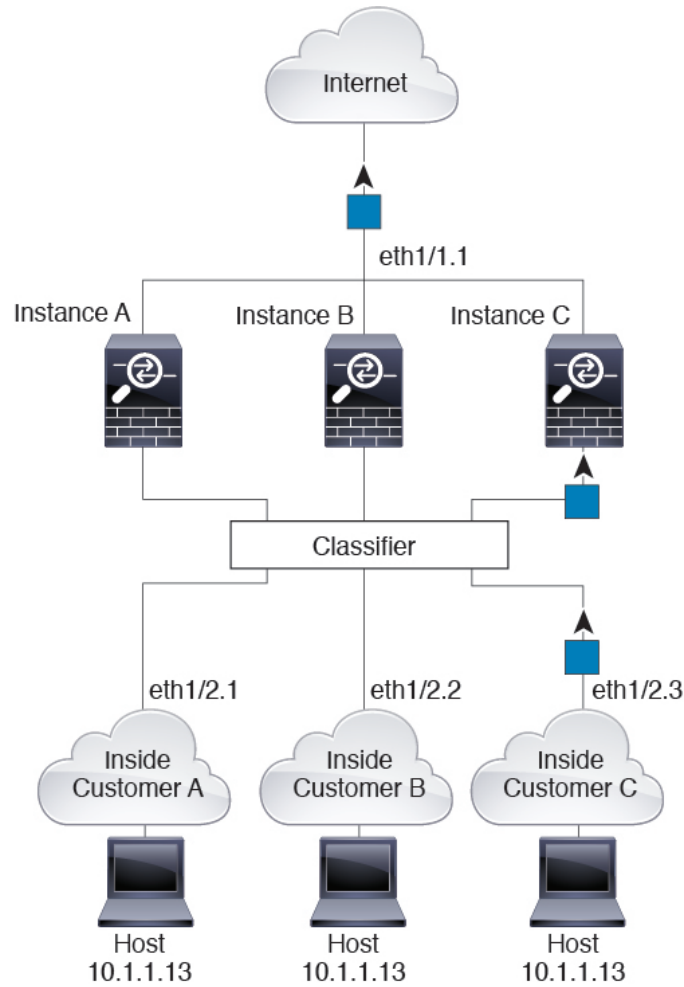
Internet

eth1/1.1

Instance A

Instance B

Instance C

Classifier

eth1/2.1

eth1/2.2

eth1/2.3

Inside Customer A

Inside Customer B

Inside Customer C

Host 10.1.1.13

Host 10.1.1.13

Host 10.1.1.13